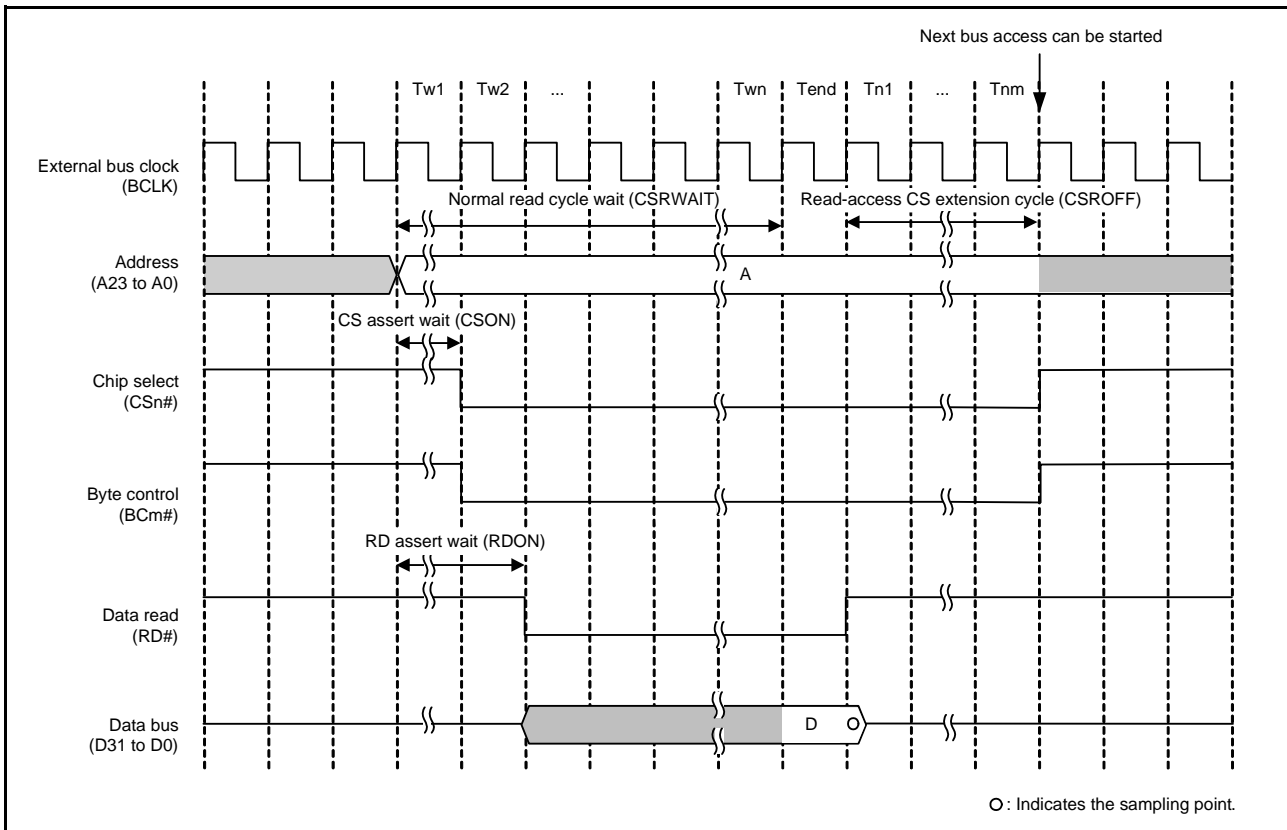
Next bus access can be started

Tw1 Tw2 ... Twn Tend Tn1 ... Tnm

External bus clock (BCLK)

Normal read cycle wait (CSRWAIT)

Read-access CS extension cycle (CSROFF)

Address (A23 to A0)

A

CS assert wait (CSON)

Chip select (CSn#)

Byte control (BCm#)

RD assert wait (RDON)

Data read (RD#)

Data bus (D31 to D0)

D

○: Indicates the sampling point.